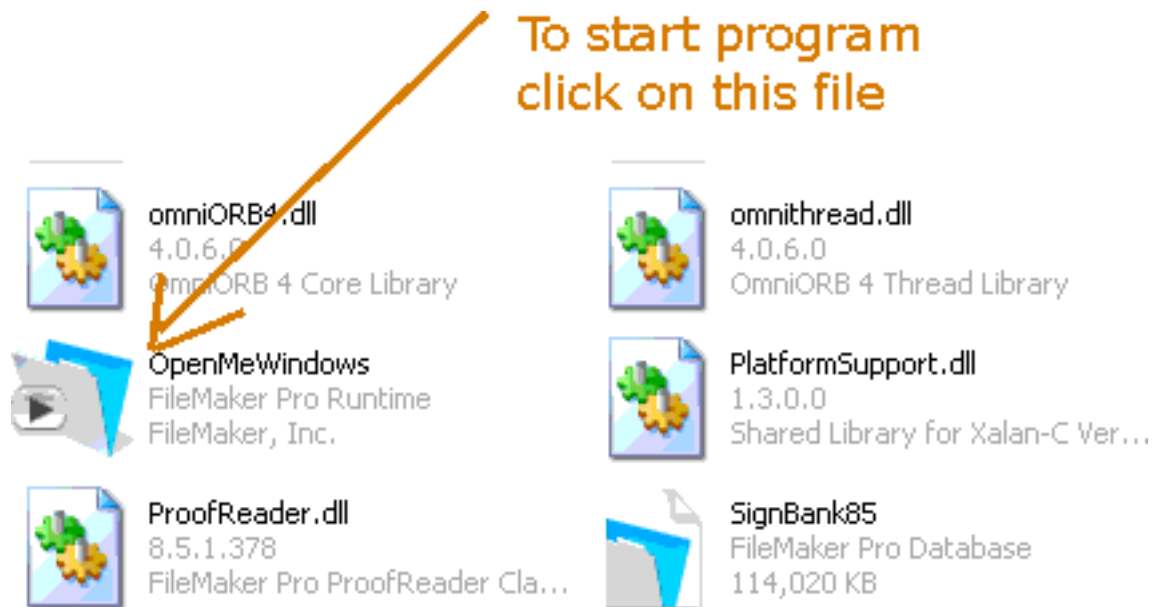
To start program click on this file

omniORB4.dll
4.0.6.0
OmniORB 4 Core Library

omnithread.dll
4.0.6.0
OmniORB 4 Thread Library

OpenMeWindows
FileMaker Pro Runtime
FileMaker, Inc.

PlatformSupport.dll
1.3.0.0
Shared Library for Xalan-C Ver...

ProofReader.dll
8.5.1.378
FileMaker Pro ProofReader Cla...

SignBank85
FileMaker Pro Database
114,020 KB